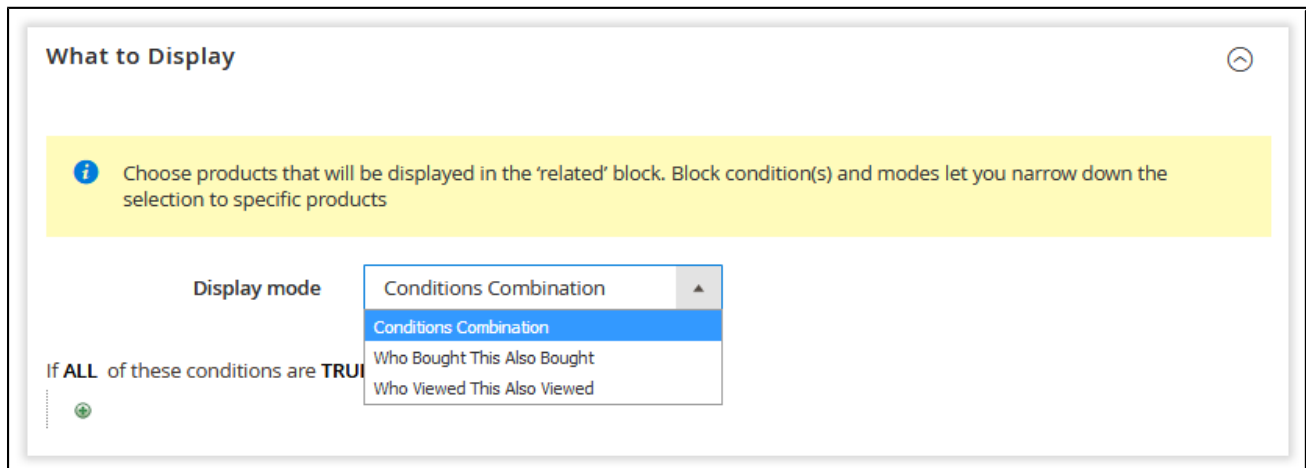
What to Display

Choose products that will be displayed in the 'related' block. Block condition(s) and modes let you narrow down the selection to specific products

Display mode

Conditions Combination

Conditions Combination
Who Bought This Also Bought
Who Viewed This Also Viewed

If ALL of these conditions are TRU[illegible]